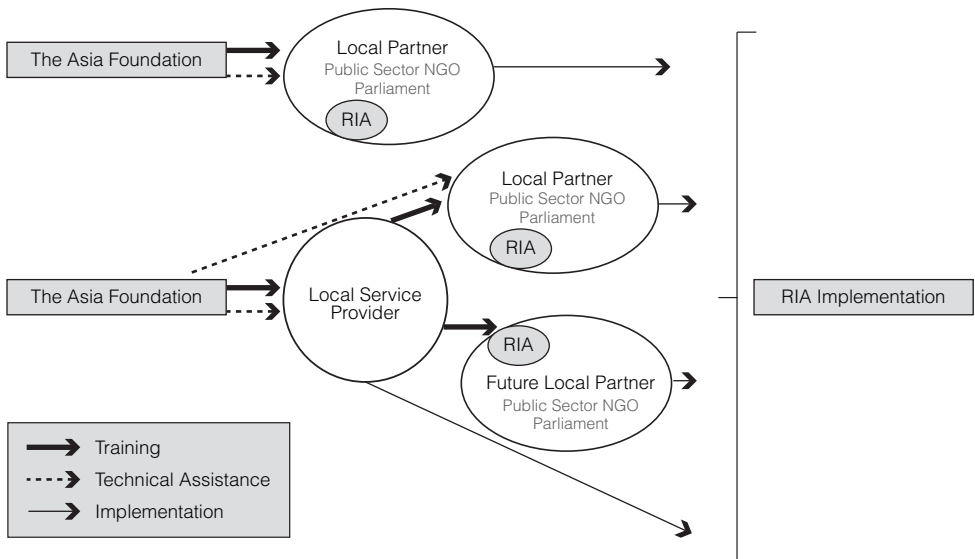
The Asia Foundation

Local Partner
Public Sector NGO
Parliament
RIA

Local Partner
Public Sector NGO
Parliament
RIA

The Asia Foundation

Local Service Provider

RIA
Future Local Partner
Public Sector NGO
Parliament

RIA Implementation

Training
Technical Assistance
Implementation